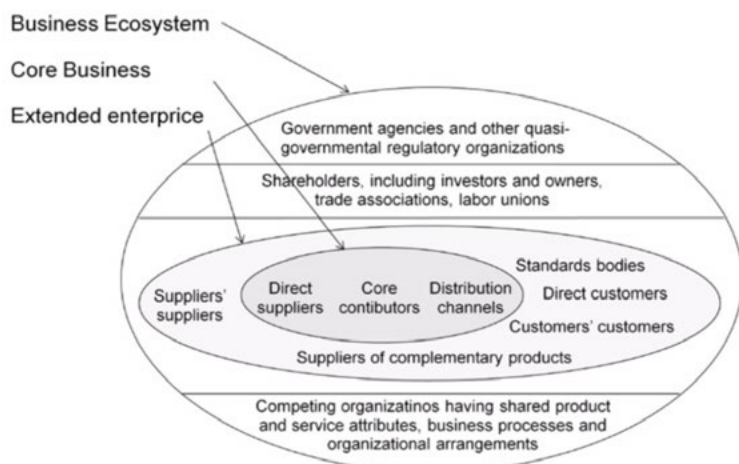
Business Ecosystem

Core Business

Extended enterprice

Government agencies and other quasi-governmental regulatory organizations

Shareholders, including investors and owners, trade associations, labor unions

Suppliers' suppliers

Direct suppliers

Core contibutors

Distribution channels

Standards bodies

Direct customers

Customers' customers

Suppliers of complementary products

Competing organizatinos having shared product and service attributes, business processes and organizational arrangements